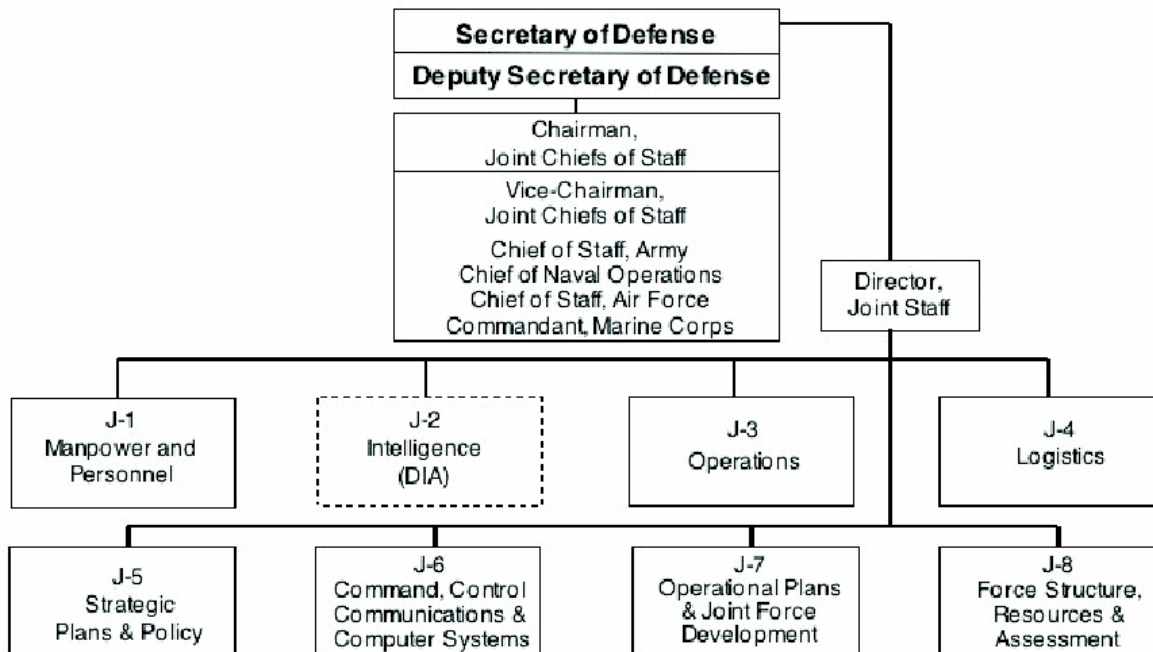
Secretary of Defense

Deputy Secretary of Defense

Chairman, Joint Chiefs of Staff

Vice-Chairman, Joint Chiefs of Staff

Chief of Staff, Army
Chief of Naval Operations
Chief of Staff, Air Force
Commandant, Marine Corps

Director, Joint Staff

J-1
Manpower and Personnel

J-2
Intelligence (DIA)

J-3
Operations

J-4
Logistics

J-5
Strategic Plans & Policy

J-6
Command, Control Communications & Computer Systems

J-7
Operational Plans & Joint Force Development

J-8
Force Structure, Resources & Assessment